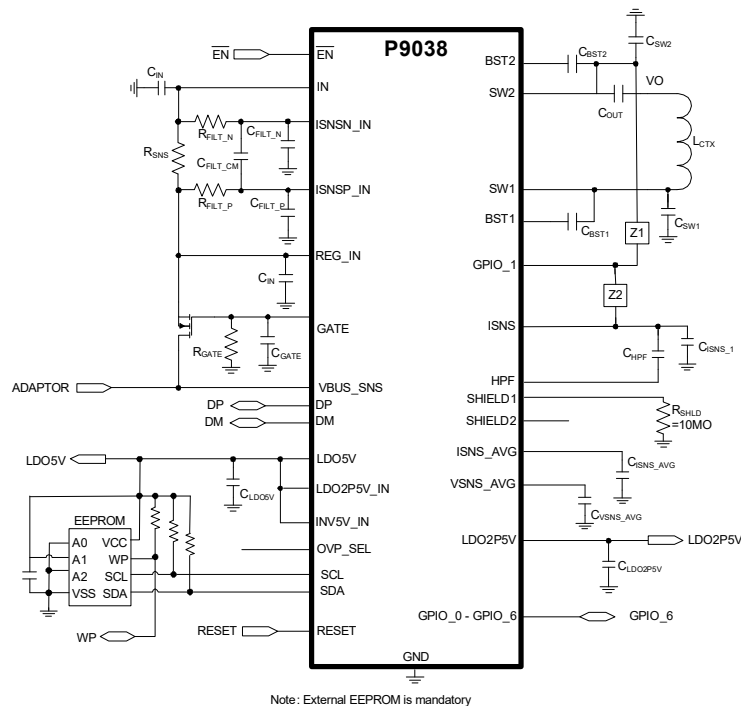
P9038

$\overline{EN}$
$\overline{EN}$
$C_{IN}$
IN
$R_{FILT\_N}$
$C_{FILT\_N}$
ISNSN_IN
$R_{SNS}$
$C_{FILT\_CM}$
ISNSP_IN
$R_{FILT\_P}$
$C_{FILT\_P}$
REG_IN
$C_{IN}$
GATE
$R_{GATE}$
$C_{GATE}$
ADAPTOR
VBUS_SNS
DP
DP
DM
DM
LDO5V
LDO5V
$C_{LDO5V}$
LDO2P5V_IN
INV5V_IN
OVP_SEL
EEPROM
A0
A1
A2
VSS
VCC
WP
SCL
SDA
SCL
SDA
WP
RESET
RESET
GND

BST2
$C_{BST2}$
$C_{SW2}$
SW2
VO
$C_{OUT}$
$L_{CTX}$
SW1
BST1
$C_{BST1}$
$C_{SW1}$
Z1
GPIO_1
Z2
ISNS
$C_{HPF}$
$C_{ISNS\_1}$
HPF
SHIELD1
SHIELD2
$R_{SHLD}$
=10MO
ISNS_AVG
$C_{ISNS\_AVG}$
VSNS_AVG
$C_{VSNS\_AVG}$
LDO2P5V
LDO2P5V
$C_{LDO2P5V}$
GPIO_0 - GPIO_6
GPIO_6

Note: External EEPROM is mandatory